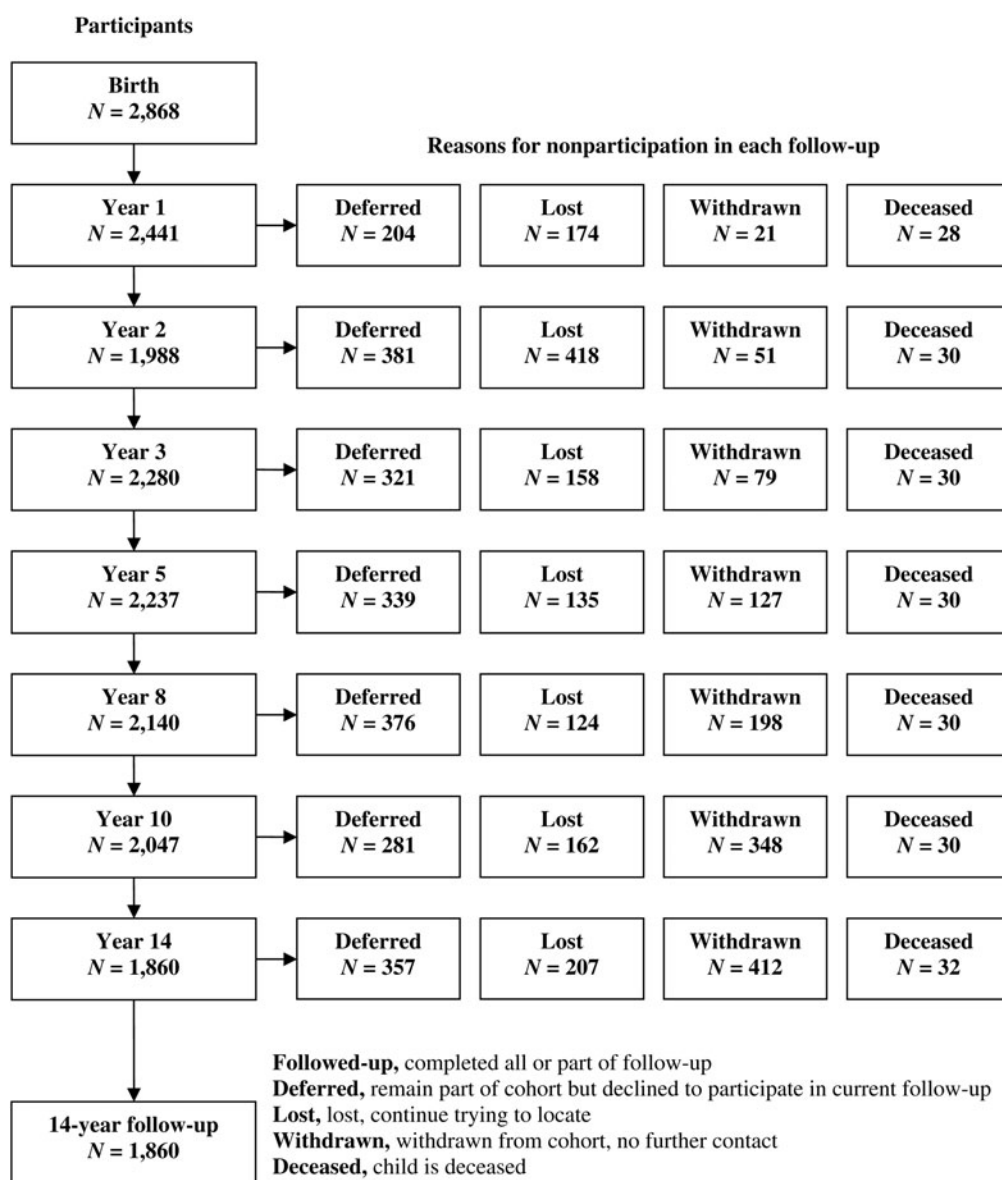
Participants

Birth
$N = 2{,}868$

Reasons for nonparticipation in each follow-up

Year 1
$N = 2{,}441$

Deferred
$N = 204$

Lost
$N = 174$

Withdrawn
$N = 21$

Deceased
$N = 28$

Year 2
$N = 1{,}988$

Deferred
$N = 381$

Lost
$N = 418$

Withdrawn
$N = 51$

Deceased
$N = 30$

Year 3
$N = 2{,}280$

Deferred
$N = 321$

Lost
$N = 158$

Withdrawn
$N = 79$

Deceased
$N = 30$

Year 5
$N = 2{,}237$

Deferred
$N = 339$

Lost
$N = 135$

Withdrawn
$N = 127$

Deceased
$N = 30$

Year 8
$N = 2{,}140$

Deferred
$N = 376$

Lost
$N = 124$

Withdrawn
$N = 198$

Deceased
$N = 30$

Year 10
$N = 2{,}047$

Deferred
$N = 281$

Lost
$N = 162$

Withdrawn
$N = 348$

Deceased
$N = 30$

Year 14
$N = 1{,}860$

Deferred
$N = 357$

Lost
$N = 207$

Withdrawn
$N = 412$

Deceased
$N = 32$

14-year follow-up
$N = 1{,}860$

Followed-up, completed all or part of follow-up
Deferred, remain part of cohort but declined to participate in current follow-up
Lost, lost, continue trying to locate
Withdrawn, withdrawn from cohort, no further contact
Deceased, child is deceased